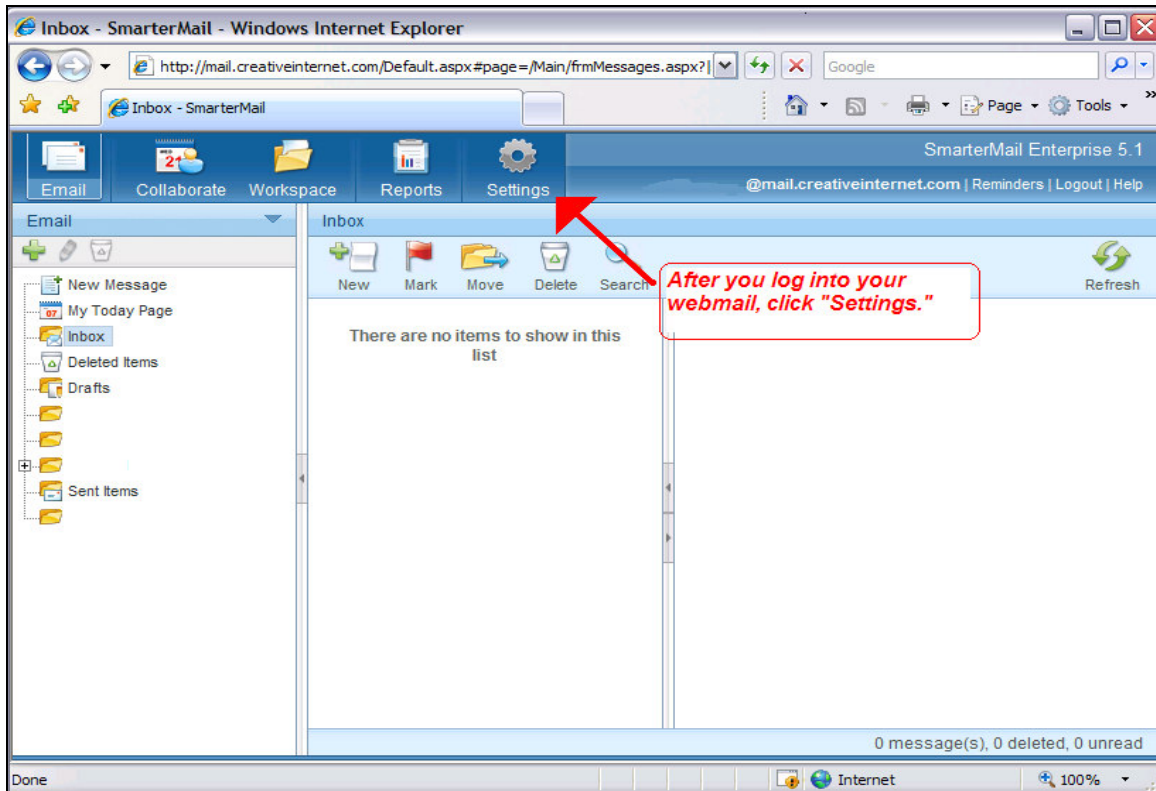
Inbox - SmarterMail - Windows Internet Explorer

http://mail.creativeinternet.com/Default.aspx#page=/Main/frmMessages.aspx?|

Google

Inbox - SmarterMail

Page Tools

Email Collaborate Workspace Reports Settings

SmarterMail Enterprise 5.1

@mail.creativeinternet.com | Reminders | Logout | Help

Email

New Message
My Today Page
Inbox
Deleted Items
Drafts
Sent Items

Inbox

New Mark Move Delete Search

Refresh

After you log into your webmail, click "Settings."

There are no items to show in this list

0 message(s), 0 deleted, 0 unread

Done

Internet

100%